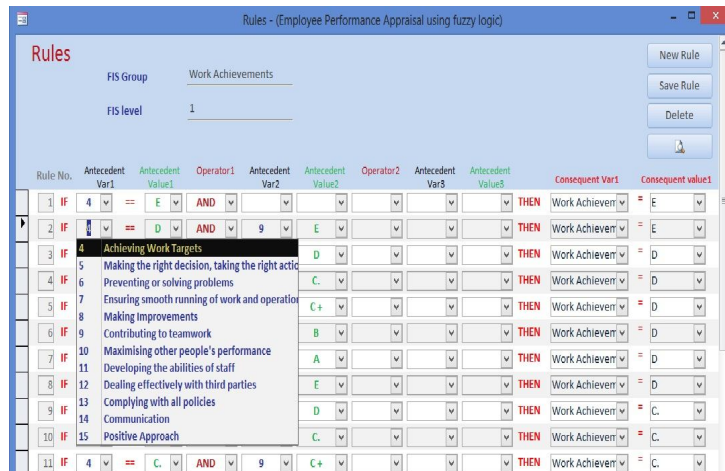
Rules - (Employee Performance Appraisal using fuzzy logic)

Rules

FIS Group Work Achievements

FIS level 1

New Rule
Save Rule
Delete

| Rule No. | | Antecedent Var1 | | Antecedent Value1 | Operator1 | Antecedent Var2 | Antecedent Value2 | Operator2 | Antecedent Var3 | Antecedent Value3 | | Consequent Var1 | | Consequent value1 |
|---|---|---|---|---|---|---|---|---|---|---|---|---|---|---|
| 1 | IF | 4 | == | E | AND | 9 | E | | | | THEN | Work Achievem | = | E |
| 2 | IF | 4 | == | D | AND | 9 | E | | | | THEN | Work Achievem | = | E |
| 3 | IF | | | | | | D | | | | THEN | Work Achievem | = | D |
| 4 | IF | | | | | | C. | | | | THEN | Work Achievem | = | D |
| 5 | IF | | | | | | C+ | | | | THEN | Work Achievem | = | D |
| 6 | IF | | | | | | B | | | | THEN | Work Achievem | = | D |
| 7 | IF | | | | | | A | | | | THEN | Work Achievem | = | D |
| 8 | IF | | | | | | E | | | | THEN | Work Achievem | = | D |
| 9 | IF | | | | | | D | | | | THEN | Work Achievem | = | C. |
| 10 | IF | | | | | | C. | | | | THEN | Work Achievem | = | C. |
| 11 | IF | 4 | == | C. | AND | 9 | C+ | | | | THEN | Work Achievem | = | C. |

4 Achieving Work Targets
5 Making the right decision, taking the right actio
6 Preventing or solving problems
7 Ensuring smooth running of work and operation
8 Making Improvements
9 Contributing to teamwork
10 Maximising other people's performance
11 Developing the abilities of staff
12 Dealing effectively with third parties
13 Complying with all policies
14 Communication
15 Positive Approach